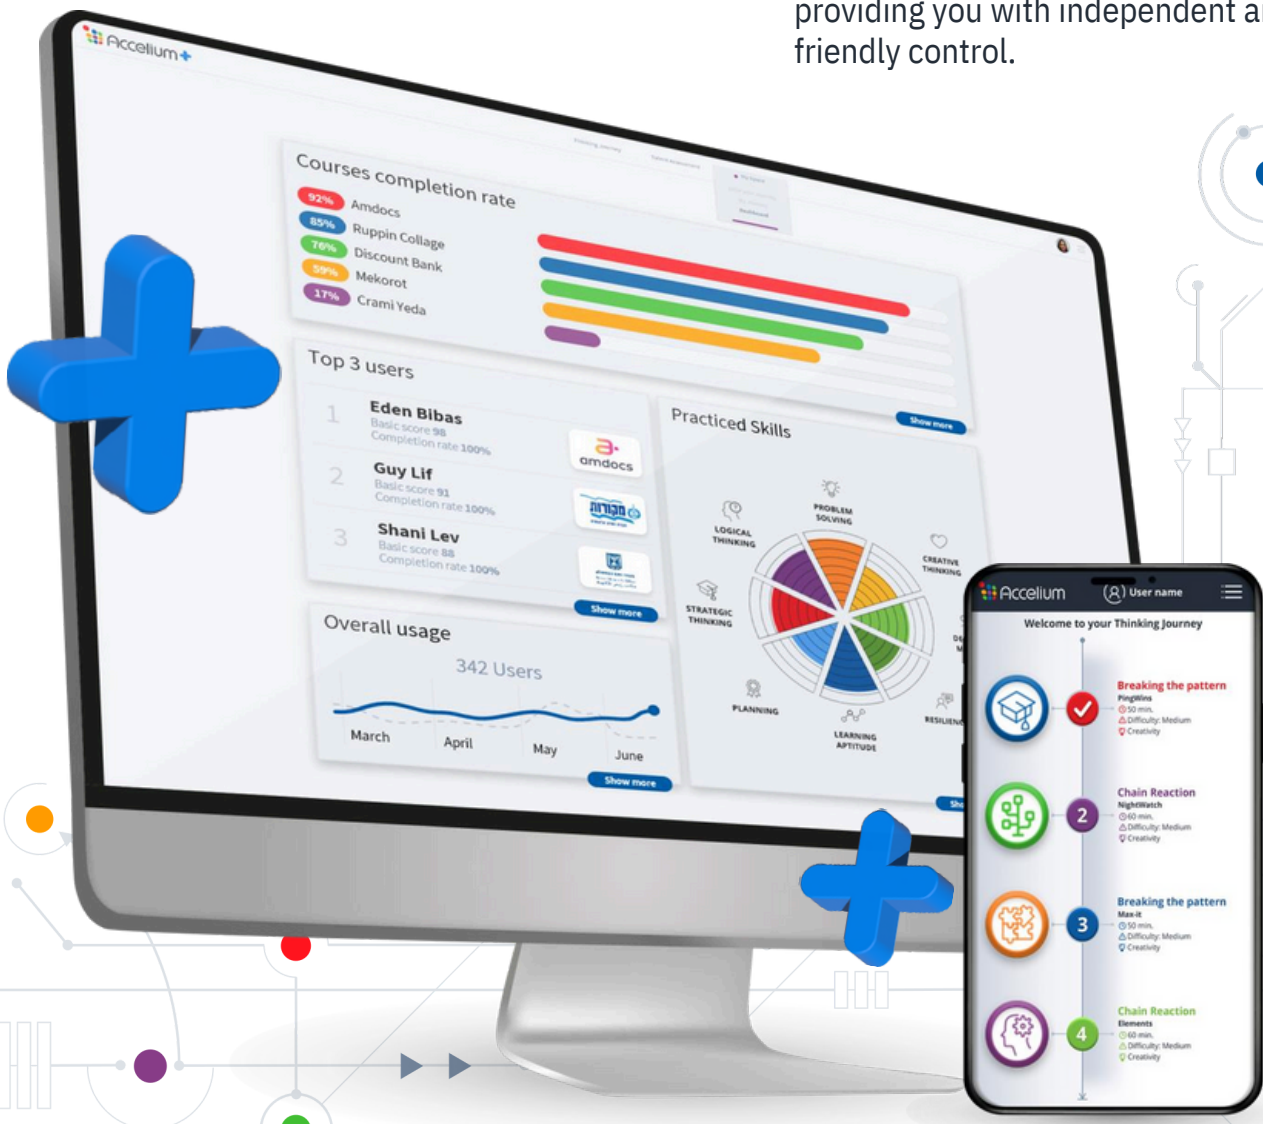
providing you with independent a friendly control.

Accelium

Courses completion rate
92% Amdocs
85% Ruppin Collage
76% Discount Bank
59% Mekorot
17% Crami Yeda

Top 3 users
1 Eden Bibas
Basic score 98
Completion rate 100%
amdocs
2 Guy Lif
Basic score 91
Completion rate 100%
3 Shani Lev
Basic score 88
Completion rate 100%
Show more

Practiced Skills
Show more
LOGICAL THINKING
PROBLEM SOLVING
CREATIVE THINKING
STRATEGIC THINKING
PLANNING
LEARNING APTITUDE
RESILIEN

Overall usage
342 Users
March
April
May
June
Show more

Accelium
User name
Welcome to your Thinking Journey
Breaking the pattern
PingWins
50 min.
Difficulty: Medium
Creativity
2
Chain Reaction
NightWatch
60 min.
Difficulty: Medium
Creativity
3
Breaking the pattern
Max-it
50 min.
Difficulty: Medium
Creativity
4
Chain Reaction
Elements
60 min.
Difficulty: Medium
Creativity